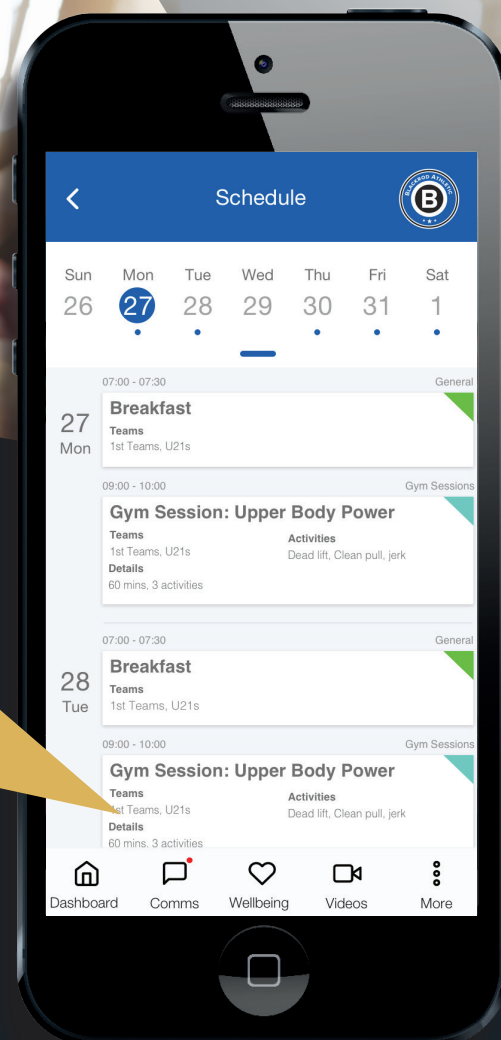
Schedule

BACKROOM ATHLETIC
B

Sun 26
Mon 27
Tue 28
Wed 29
Thu 30
Fri 31
Sat 1

07:00 - 07:30
General
27
Mon
Breakfast
Teams
1st Teams, U21s

09:00 - 10:00
Gym Sessions
Gym Session: Upper Body Power
Teams
1st Teams, U21s
Activities
Dead lift, Clean pull, jerk
Details
60 mins, 3 activities

07:00 - 07:30
General
28
Tue
Breakfast
Teams
1st Teams, U21s

09:00 - 10:00
Gym Sessions
Gym Session: Upper Body Power
Teams
1st Teams, U21s
Activities
Dead lift, Clean pull, jerk
Details
60 mins, 3 activities

Dashboard
Comms
Wellbeing
Videos
More